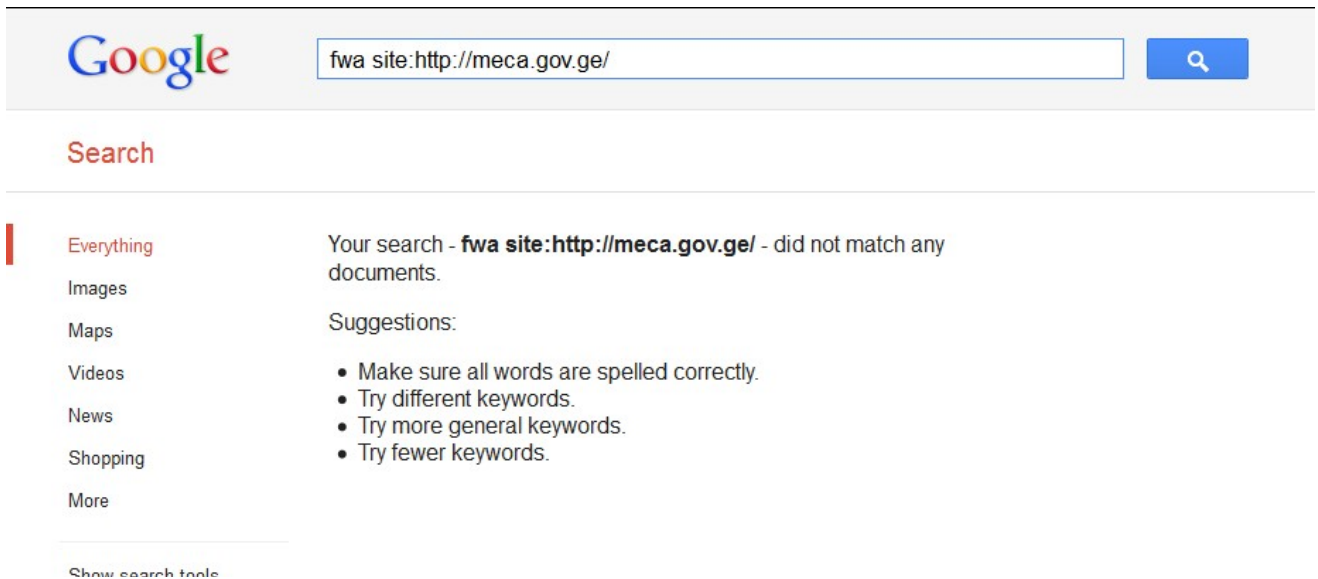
Google

fwa site:http://meca.gov.ge/

Search

Everything
Images
Maps
Videos
News
Shopping
More

Show search tools

Your search - **fwa site:http://meca.gov.ge/** - did not match any documents.

Suggestions:

- Make sure all words are spelled correctly.
- Try different keywords.
- Try more general keywords.
- Try fewer keywords.